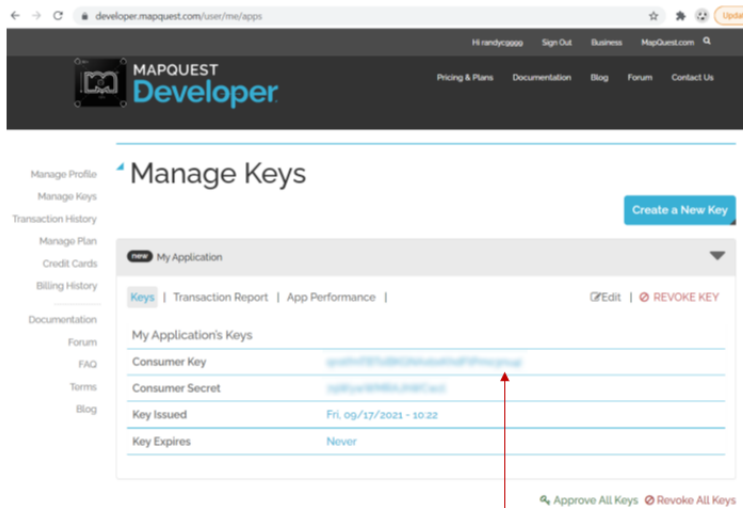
developer.mapquest.com/user/me/apps

Upda

Hi randycgggg Sign Out Business MapQuest.com

MAPQUEST Developer

Pricing & Plans Documentation Blog Forum Contact Us

Manage Profile
Manage Keys
Transaction History
Manage Plan
Credit Cards
Billing History

Documentation
Forum
FAQ
Terms
Blog

Manage Keys

Create a New Key

new My Application

Keys | Transaction Report | App Performance |

Edit | REVOKE KEY

My Application's Keys

| Consumer Key | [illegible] |
|---|---|
| Consumer Secret | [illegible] |
| Key Issued | Fri, 09/17/2021 - 10:22 |
| Key Expires | Never |

Approve All Keys Revoke All Keys